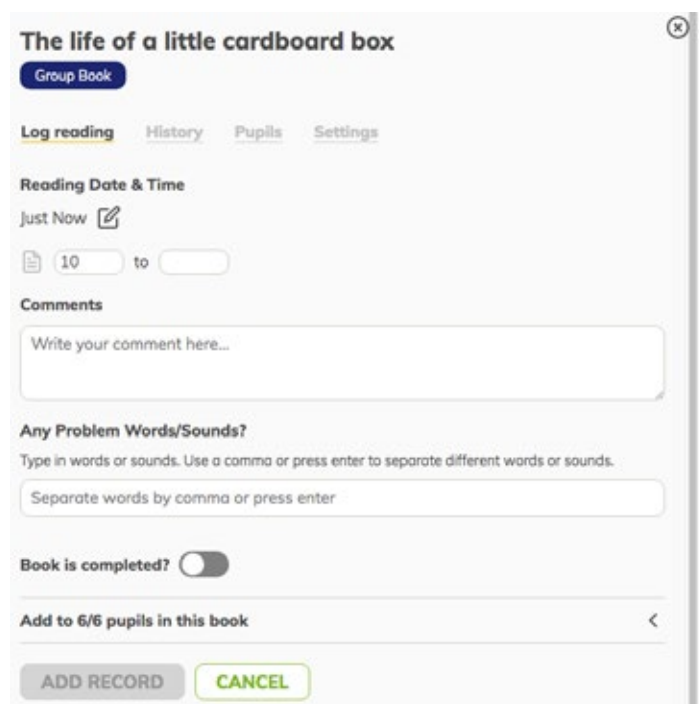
The life of a little cardboard box

Group Book

Log reading History Pupils Settings

Reading Date & Time

Just Now

10 to

Comments

Write your comment here...

Any Problem Words/Sounds?

Type in words or sounds. Use a comma or press enter to separate different words or sounds.

Separate words by comma or press enter

Book is completed?

Add to 6/6 pupils in this book

ADD RECORD CANCEL